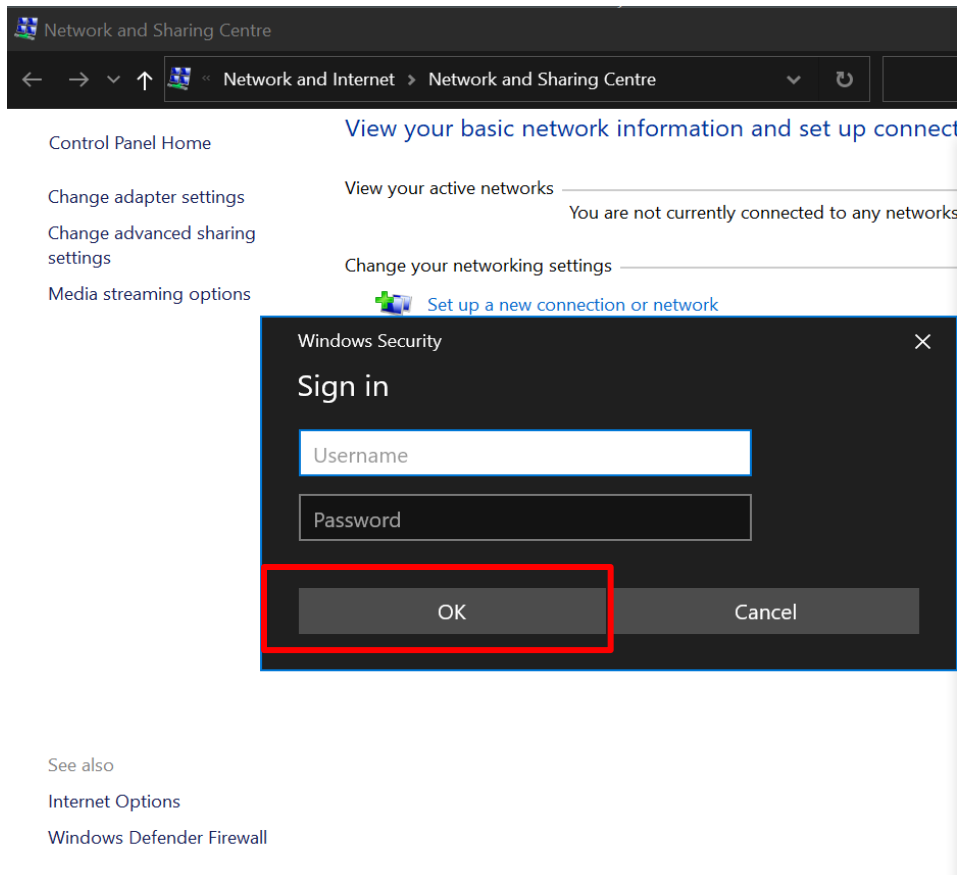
Network and Sharing Centre

« Network and Internet > Network and Sharing Centre

Control Panel Home

Change adapter settings

Change advanced sharing settings

Media streaming options

View your basic network information and set up connect

View your active networks

You are not currently connected to any networks

Change your networking settings

Set up a new connection or network

Windows Security

Sign in

Username

Password

OK

Cancel

See also

Internet Options

Windows Defender Firewall